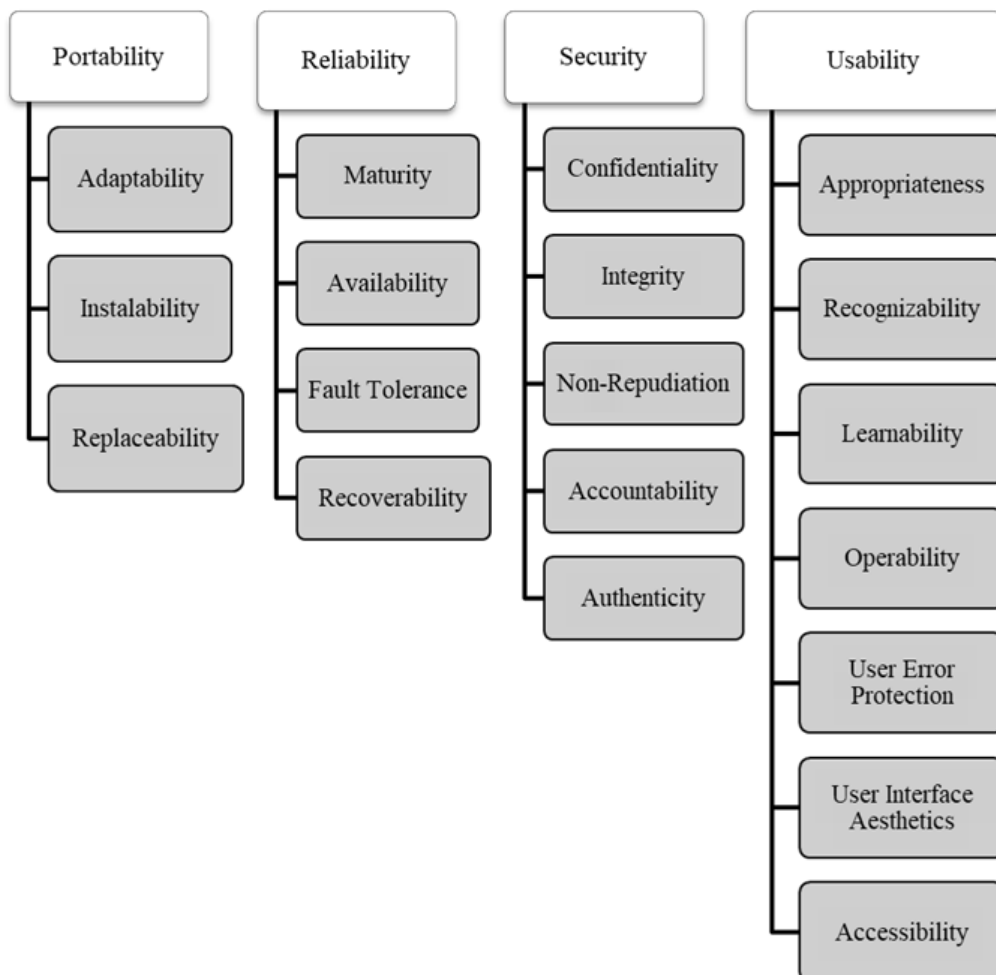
Portability

Adaptability

Instalability

Replaceability

Reliability

Maturity

Availability

Fault Tolerance

Recoverability

Security

Confidentiality

Integrity

Non-Repudiation

Accountability

Authenticity

Usability

Appropriateness

Recognizability

Learnability

Operability

User Error Protection

User Interface Aesthetics

Accessibility